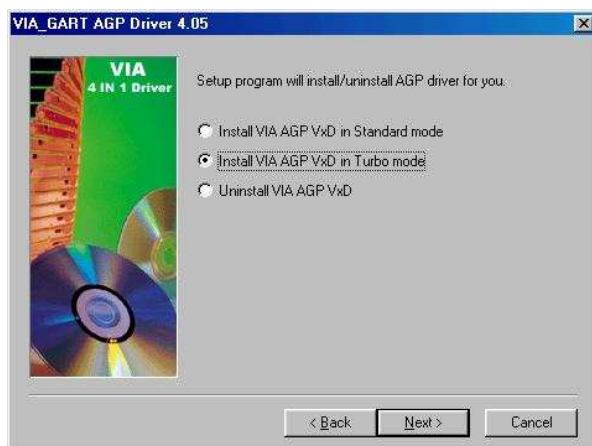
VIA_GART AGP Driver 4.05

VIA
4 IN 1 Driver

Setup program will install/uninstall AGP driver for you.

Install VIA AGP VxD in Standard mode

Install VIA AGP VxD in Turbo mode

Uninstall VIA AGP VxD

< Back

Next >

Cancel